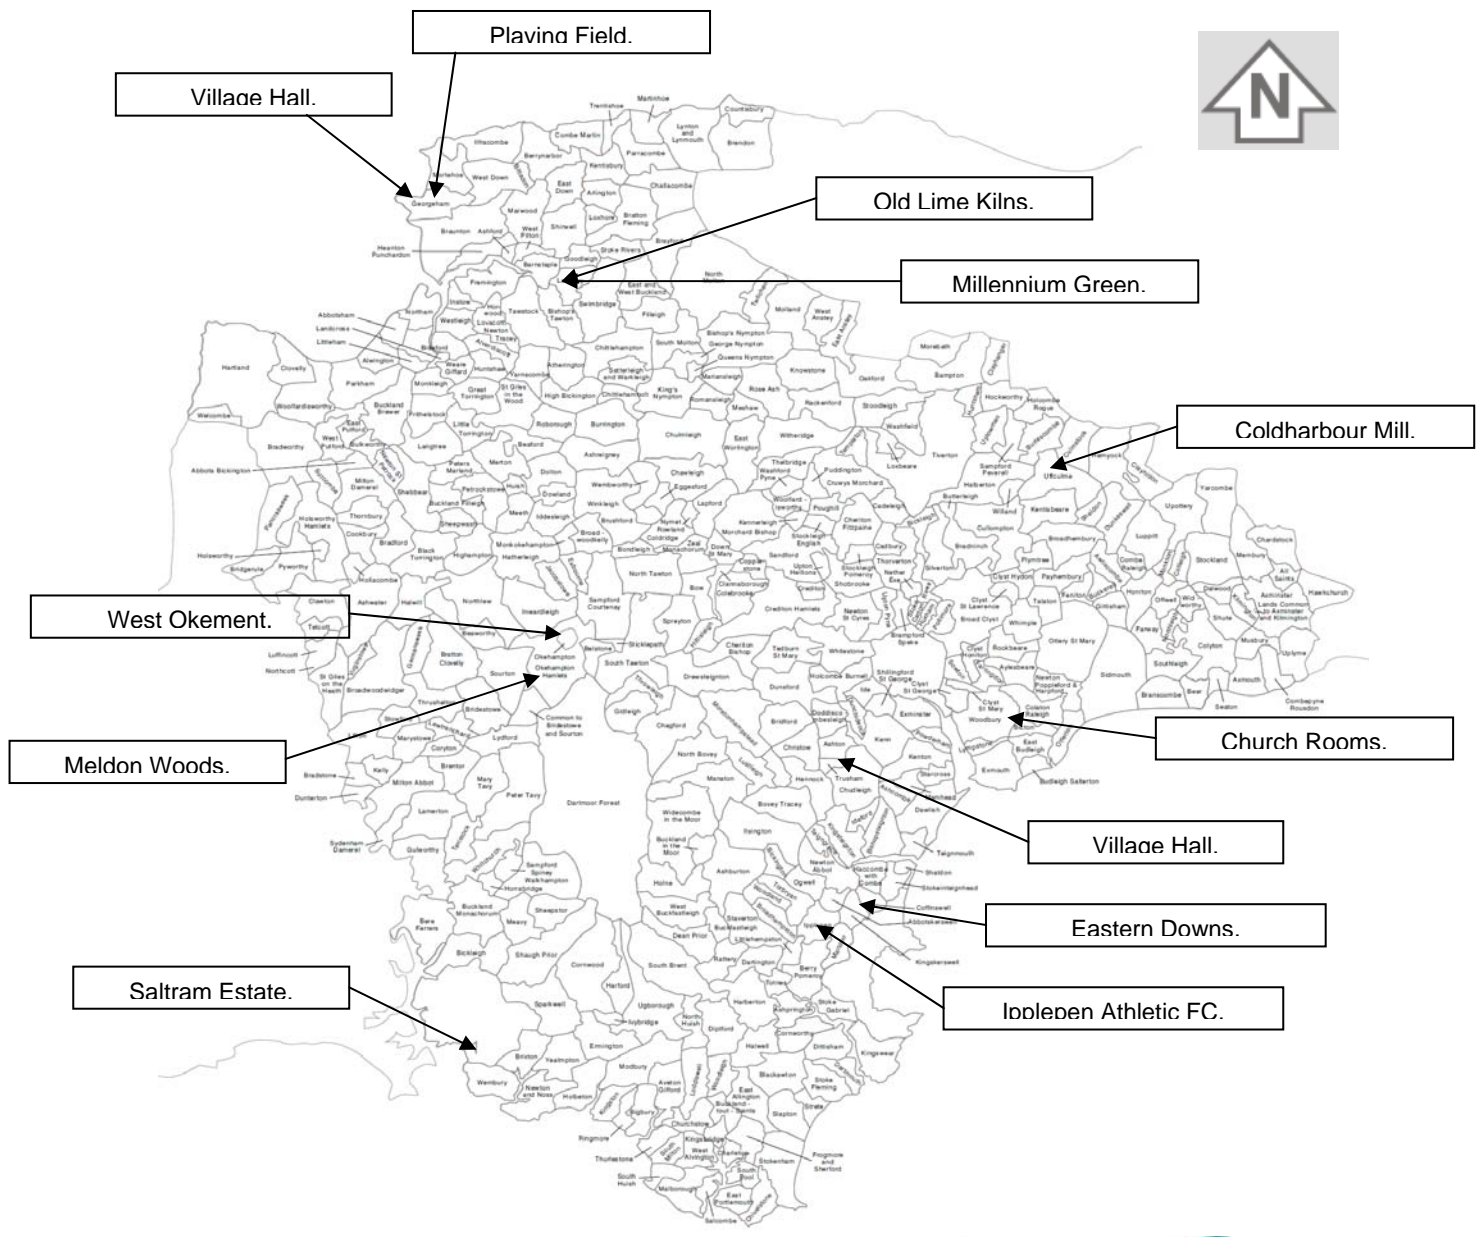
Playing Field.

Village Hall.

N

Old Lime Kilns.

Millennium Green.

Coldharbour Mill.

West Okement.

Meldon Woods.

Church Rooms.

Village Hall.

Eastern Downs.

Saltram Estate.

Ipplepen Athletic FC.

Trentishoe Martinhoe Countisbury Combe Martin Lynton and Lynmouth Ilfracombe Berrynarbor Parracombe Brendon Kentisbury Mortehoe West Down East Down Challacombe Georgeham Arlington Marwood Shirwell Loxhore Bratton Fleming Braunton Ashford West Pilton Heanton Punchardon Barnstaple Goodleigh Stoke Rivers Fremington East and West Buckland North Molton Tawstock Bishops Tawton Swimbridge Filleigh Molland West Anstey Northam Instow Westleigh Abbotsham Landcross Littleham Alwington Bideford Weare Giffard Hartland Clovelly Parkham Monkleigh Great Torrington St Giles in the Wood Chittlehampton South Molton Bishop's Nympton George Nympton Queens Nympton Satterleigh and Warkleigh King's Nympton Knowstone Oakford Bampton Morebath Welcombe Woolfardisworthy Buckland Brewer High Bickington Romansleigh Rose Ash Meshaw Rackenford Stoodleigh Hockworthy Holcombe Rogue Roborough Burrington Chulmleigh East Worlington Witheridge Washfield Tiverton Uplowman Sampford Peverell Uffculme Culmstock Hemyock Clayhidon Bradworthy Abbots Bickington Langtree Merton Beaford Dolton Ashreigney Chawleigh Thelbridge Puddington Cruwys Morchard Loxbeare Halberton Willand Kentisbeare Yarcombe Upottery Milton Damerel Shebbear Petrockstowe Dowland Winkleigh Eggesford Lapford Cadeleigh Butterleigh Cullompton Sheldon Luppitt Holsworthy Thornbury Bradford Buckland Filleigh Sheepwash Meeth Iddesleigh Brushford Nymet Rowland Coldridge Morchard Bishop Kennerleigh Poughill Cheriton Fitzpaine Bickleigh Bradninch Broadhembury Combe Raleigh Stockland Membury Chardstock Holsworthy Hamlets Cookbury Black Torrington Highampton Monkokehampton Hatherleigh Broadwoodkelly Bondleigh Zeal Monachorum Down St Mary Sandford Stockleigh English Cadbury Thorverton Silverton Plymtree Payhembury Honiton Dalwood Kilmington Axminster Hawkchurch All Saints Bridgerule Pyworthy Hollacombe Jacobstowe Exbourne Sampford Courtenay North Tawton Bow Clannaborough Colebrooke Copplestone Crediton Upton Hellions Stockleigh Pomeroy Newton St Cyres Nether Exe Rewe Brampford Speke Clyst Hydon Clyst St Lawrence Talaton Feniton Gittisham Offwell Widworthy Shute Axminster Lands Common to Axminster and Kilmington Uplyme Clawton Tetcott Ashwater Halwill Northlew Inwardleigh Belstone Sticklepath Spreyton Cheriton Bishop Crediton Hamlets Tedburn St Mary Whitestone Broad Clyst Whimple Ottery St Mary Farway Colyton Musbury Luffincott Northcott Beaworthy Bratton Clovelly Okehampton Okehampton Hamlets South Tawton Drewsteignton Holcombe Burnell Shillingford St George Exeter Clyst St George Rockbeare Aylesbeare Newton Poppleford & Harpford Sidmouth Southleigh Branscombe Beer Seaton Axmouth Combpyne Rousdon St Giles on the Heath Broadwoodwidger Sourton Bridestowe Throwleigh Gidleigh Chagford Dunsford Doddiscombsleigh Ide Kenn Exminster Clyst St Mary Woodbury Colaton Raleigh East Budleigh Bicton Otterton Budleigh Salterton Exmouth Lympstone Stowford Lewtrenchard Marystowe Coryton Lydford Common to Bridestowe and Sourton Moretonhampstead Bridford Christow Ashton Trusham Powderham Kenton Starcross Mamhead Dawlish Lifton Kelly Milton Abbot Brentor Mary Tavy North Bovey Manaton Lustleigh Hennock Chudleigh Ashcombe Ideford Bishopsteignton Teignmouth Bradstone Dunterton Lamerton Peter Tavy Dartmoor Forest Bovey Tracey Ilsington Kingsteignton Teigngrace Sydenham Damerel Gulworthy Tavistock Widecombe in the Moor Buckland in the Moor Ashburton Bickington Newton Abbot Haccombe with Combe Shaldon Stokeinteignhead Whitchurch Sampford Spiney Walkhampton Horrabridge Holne Ogwell Torbryan Coffinswell Abbotskerswell Buckland Monachorum Meavy Sheepstor West Buckfastleigh Buckfastleigh Staverton Broadhempston Ipplepen Denbury Kingskerswell Bere Ferrers Bickleigh Shaugh Prior Dean Prior Littlehempston Dartington Rattery Berry Pomeroy Marldon Totnes Cornwood Harford South Brent Harberton Stoke Gabriel Sparkwell Ugborough Ivybridge North Huish Diptford Ashprington Cornworthy Dittisham Kingswear Brixton Yealmpton Ermington Halwell Blackawton Wembury Newton and Noss Holbeton Modbury Aveton Gifford Loddiswell Woodleigh East Allington Buckland-tout-Saints Stoke Fleming Strete Slapton Bigbury Kingston Ringmore Churchstow Kingsbridge West Alvington Charleton Stokenham Frogmore and Sherford Thurlestone South Huish South Milton Malborough South Pool East Portlemouth Salcombe Chivelstone